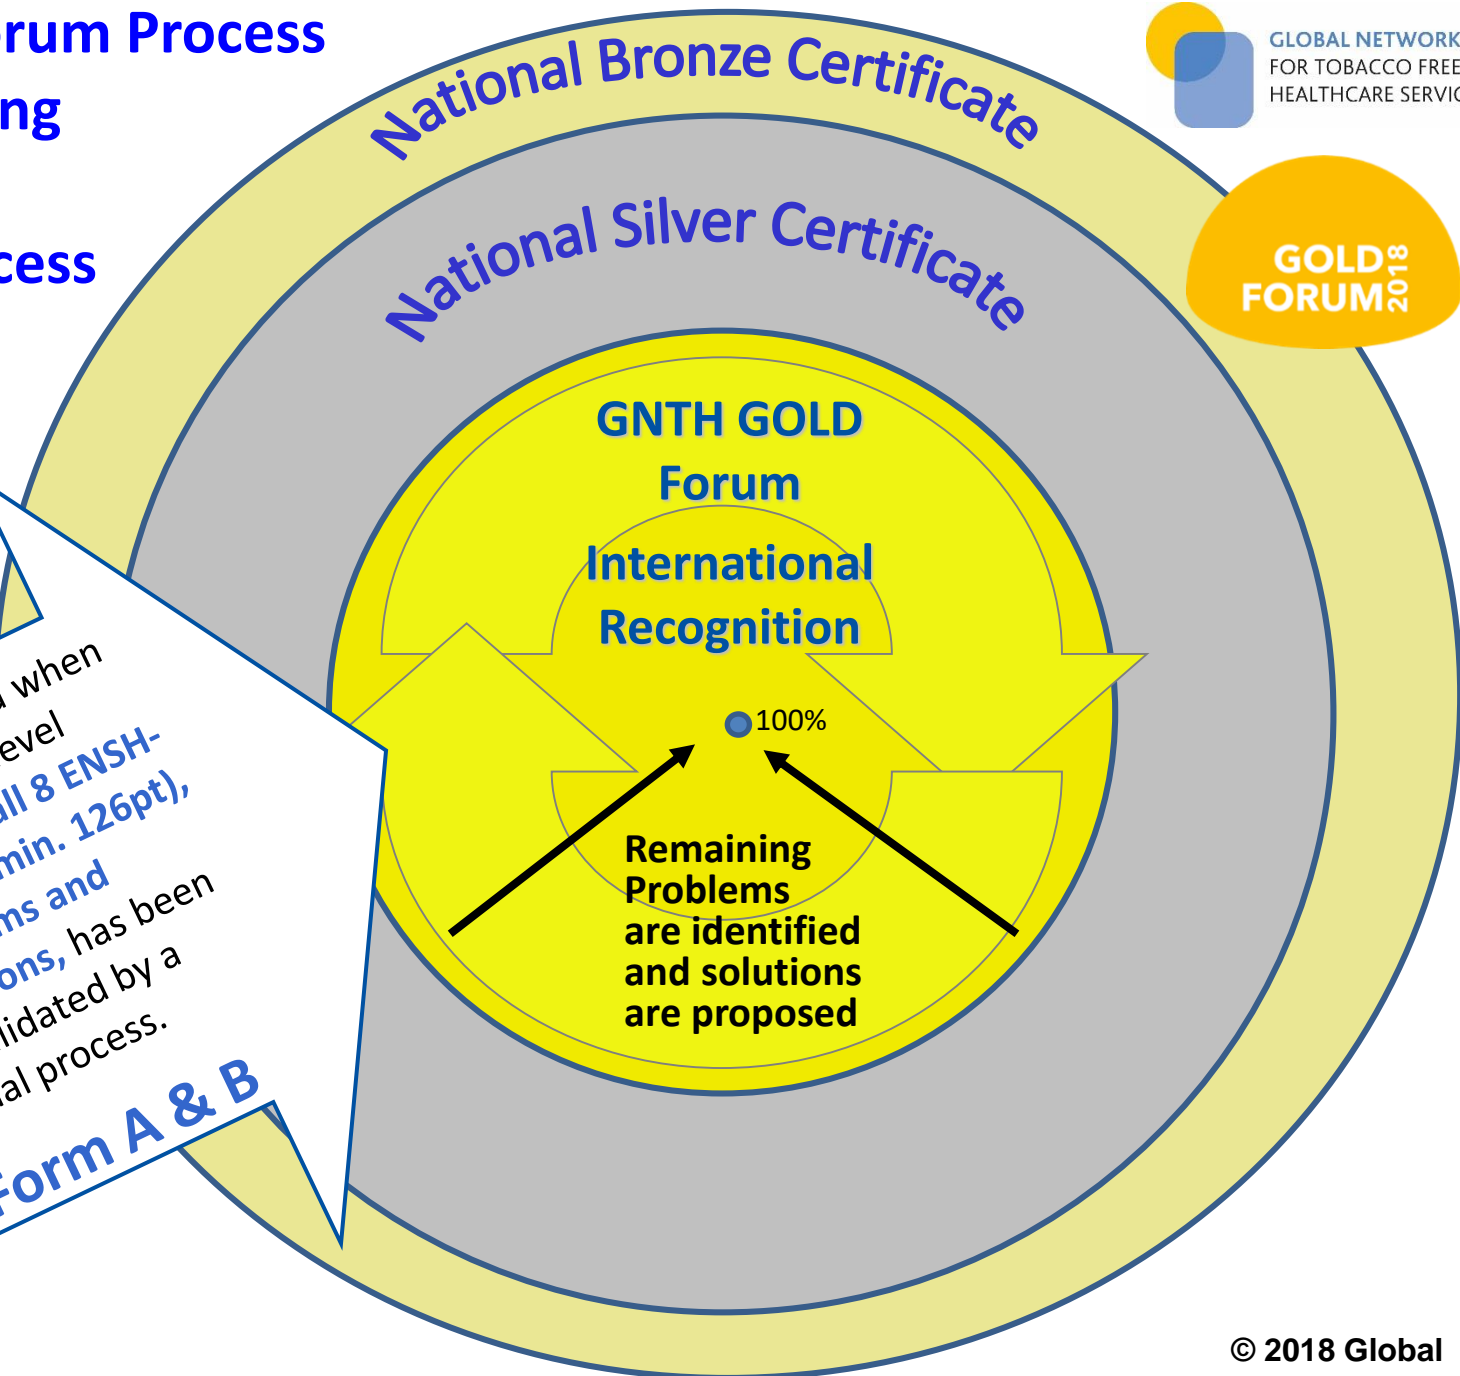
rum Process
ng

cess

National Bronze Certificate

National Silver Certificate

GLOBAL NETWORK
FOR TOBACCO FREE
HEALTHCARE SERVIC

GOLD
FORUM
2018

GNTH GOLD
Forum

International
Recognition

100%

Remaining
Problems
are identified
and solutions
are proposed

when
evel
ll 8 ENSH-
min. 126pt),
ns and
ons, has been
lidated by a
al process.

Form A & B

© 2018 Global